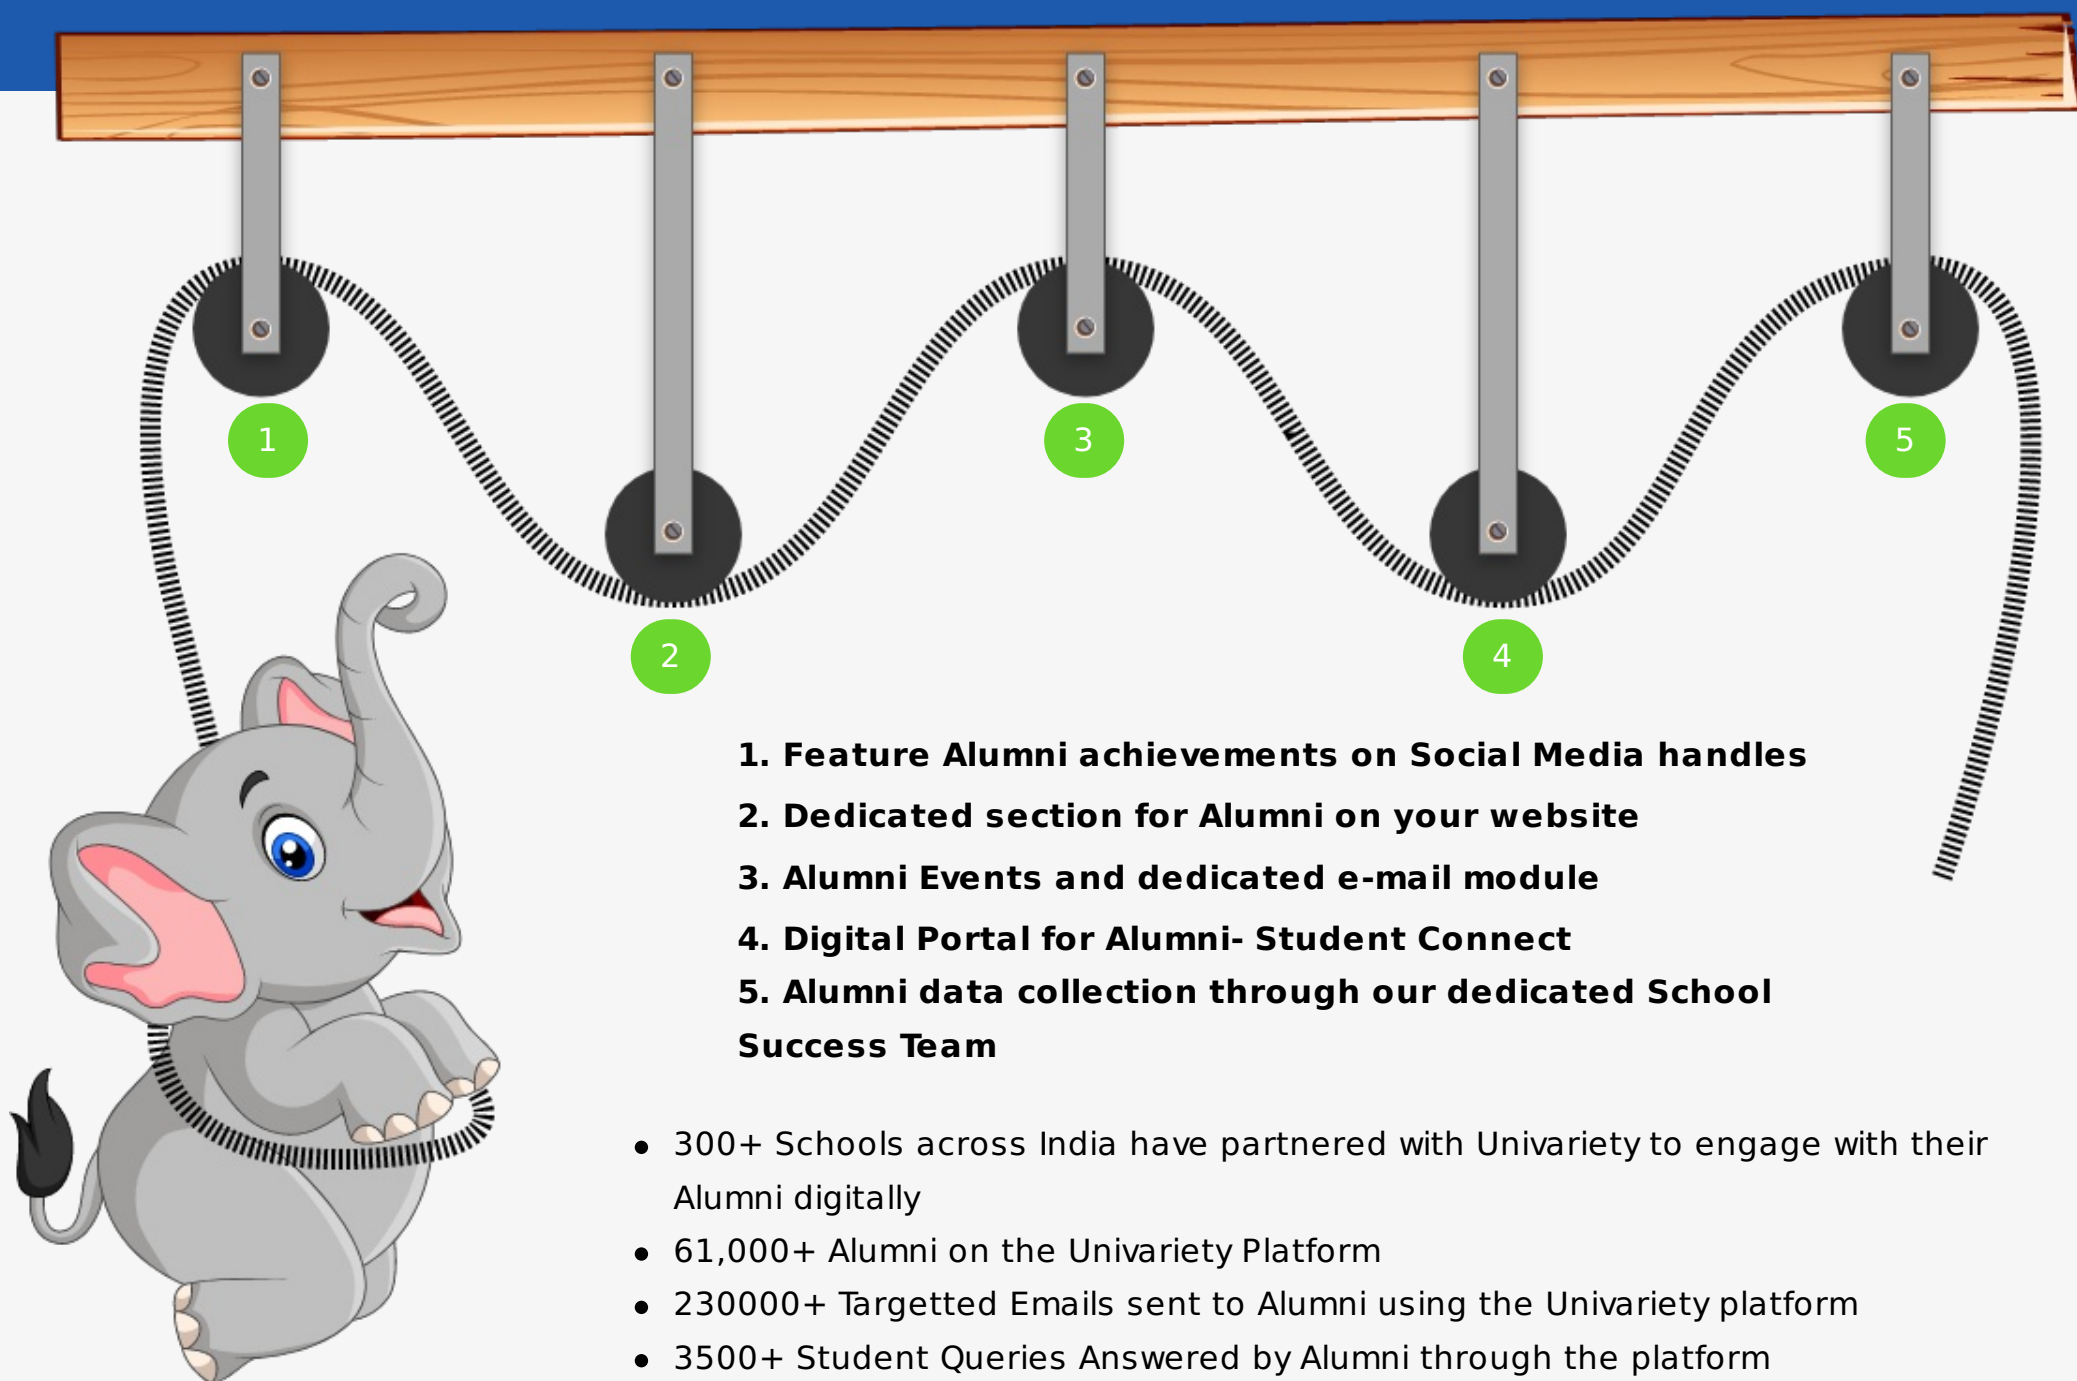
1

2

3

4

5

**1. Feature Alumni achievements on Social Media handles**

**2. Dedicated section for Alumni on your website**

**3. Alumni Events and dedicated e-mail module**

**4. Digital Portal for Alumni- Student Connect**

**5. Alumni data collection through our dedicated School Success Team**

- 300+ Schools across India have partnered with Univariety to engage with their Alumni digitally
- 61,000+ Alumni on the Univariety Platform
- 230000+ Targetted Emails sent to Alumni using the Univariety platform
- 3500+ Student Queries Answered by Alumni through the platform